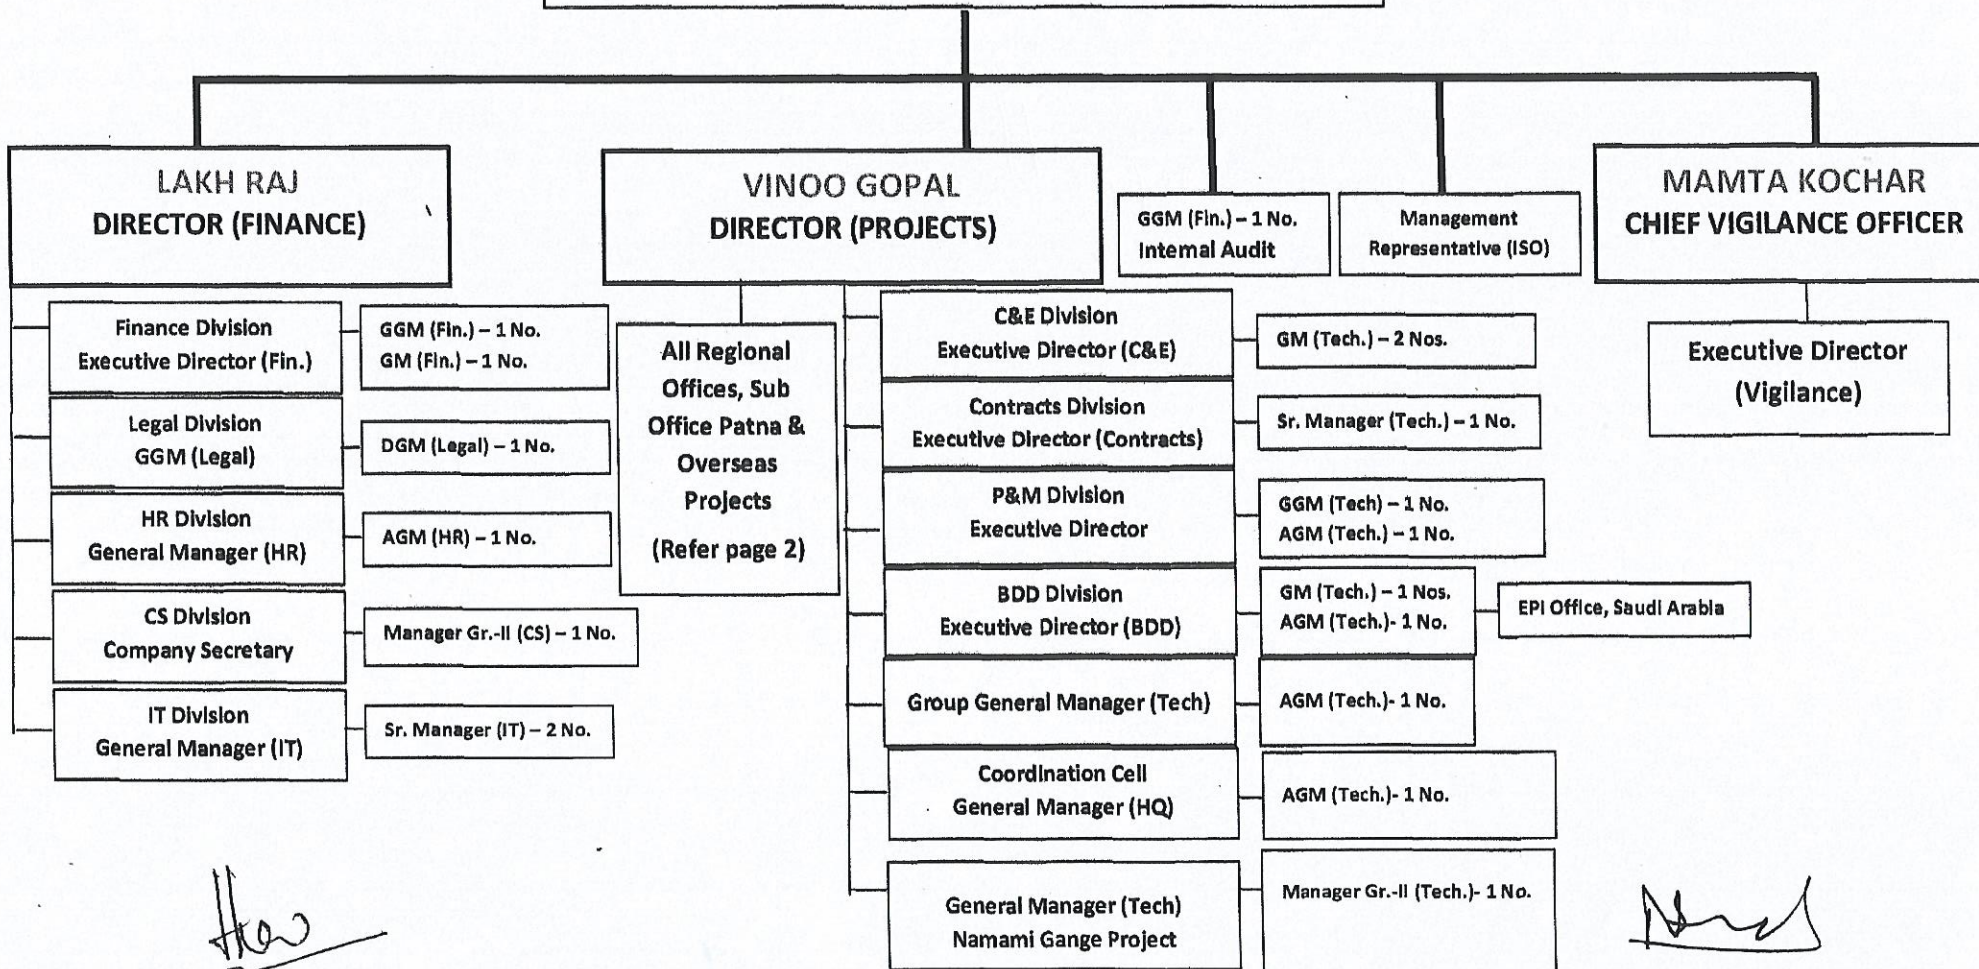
LAKH RAJ
DIRECTOR (FINANCE)

Finance Division
Executive Director (Fin.)

GGM (Fin.) – 1 No.
GM (Fin.) – 1 No.

Legal Division
GGM (Legal)

DGM (Legal) – 1 No.

HR Division
General Manager (HR)

AGM (HR) – 1 No.

CS Division
Company Secretary

Manager Gr.-II (CS) – 1 No.

IT Division
General Manager (IT)

Sr. Manager (IT) – 2 No.

VINOO GOPAL
DIRECTOR (PROJECTS)

All Regional Offices, Sub Office Patna & Overseas Projects
(Refer page 2)

C&E Division
Executive Director (C&E)

GM (Tech.) – 2 Nos.

Contracts Division
Executive Director (Contracts)

Sr. Manager (Tech.) – 1 No.

P&M Division
Executive Director

GGM (Tech) – 1 No.
AGM (Tech.) – 1 No.

BDD Division
Executive Director (BDD)

GM (Tech.) – 1 Nos.
AGM (Tech.)- 1 No.

EPI Office, Saudi Arabia

Group General Manager (Tech)

AGM (Tech.)- 1 No.

Coordination Cell
General Manager (HQ)

AGM (Tech.)- 1 No.

General Manager (Tech)
Namami Gange Project

Manager Gr.-II (Tech.)- 1 No.

GGM (Fin.) – 1 No.
Internal Audit

Management
Representative (ISO)

MAMTA KOCHAR
CHIEF VIGILANCE OFFICER

Executive Director
(Vigilance)